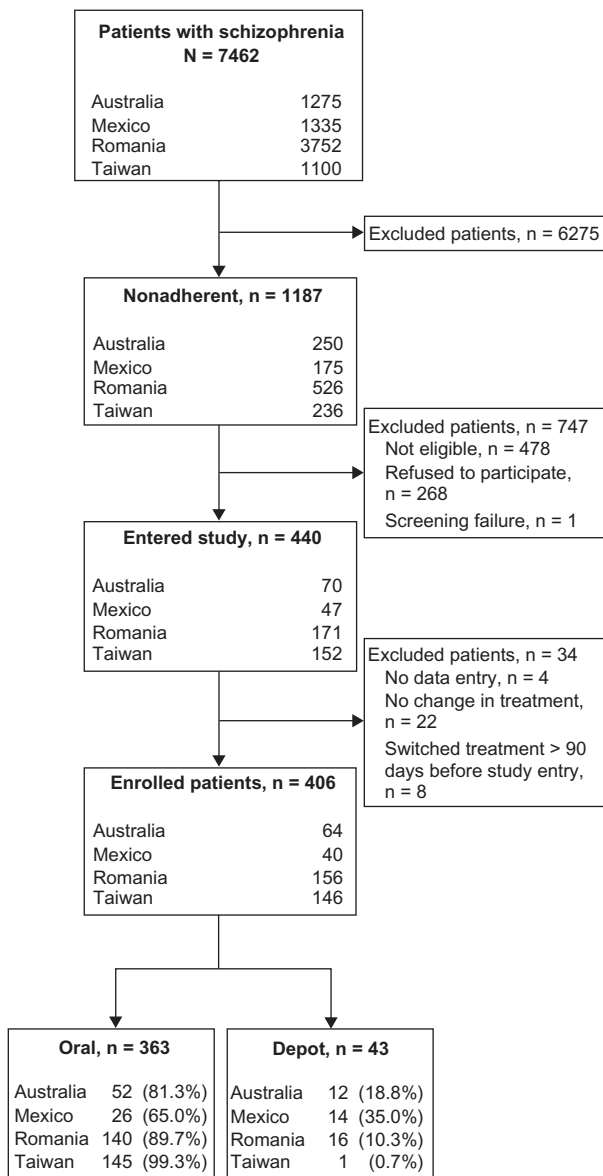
Patients with schizophrenia
N = 7462

Australia 1275
Mexico 1335
Romania 3752
Taiwan 1100

Excluded patients, n = 6275

Nonadherent, n = 1187

Australia 250
Mexico 175
Romania 526
Taiwan 236

Excluded patients, n = 747
Not eligible, n = 478
Refused to participate, n = 268
Screening failure, n = 1

Entered study, n = 440

Australia 70
Mexico 47
Romania 171
Taiwan 152

Excluded patients, n = 34
No data entry, n = 4
No change in treatment, n = 22
Switched treatment > 90 days before study entry, n = 8

Enrolled patients, n = 406

Australia 64
Mexico 40
Romania 156
Taiwan 146

Oral, n = 363

Australia 52 (81.3%)
Mexico 26 (65.0%)
Romania 140 (89.7%)
Taiwan 145 (99.3%)

Depot, n = 43

Australia 12 (18.8%)
Mexico 14 (35.0%)
Romania 16 (10.3%)
Taiwan 1 (0.7%)